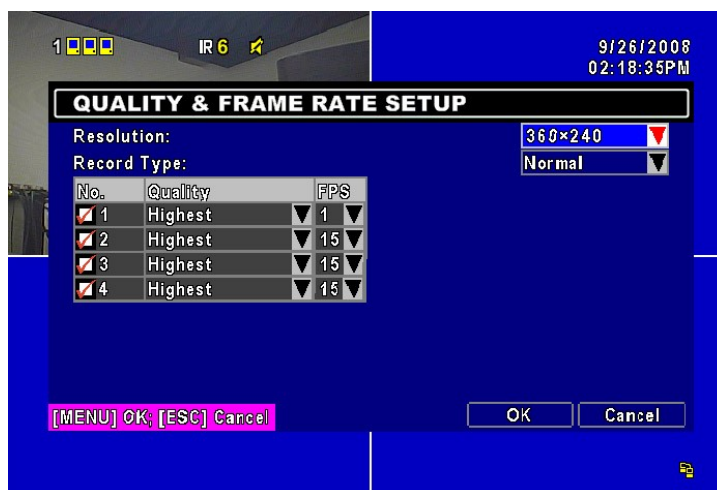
1

IR 6

9/26/2008
02:18:35PM

QUALITY & FRAME RATE SETUP

Resolution: 360×240
Record Type: Normal

| No. | Quality | FPS |
|---|---|---|
| 1 | Highest | 1 |
| 2 | Highest | 15 |
| 3 | Highest | 15 |
| 4 | Highest | 15 |

[MENU] OK; [ESC] Cancel

OK

Cancel